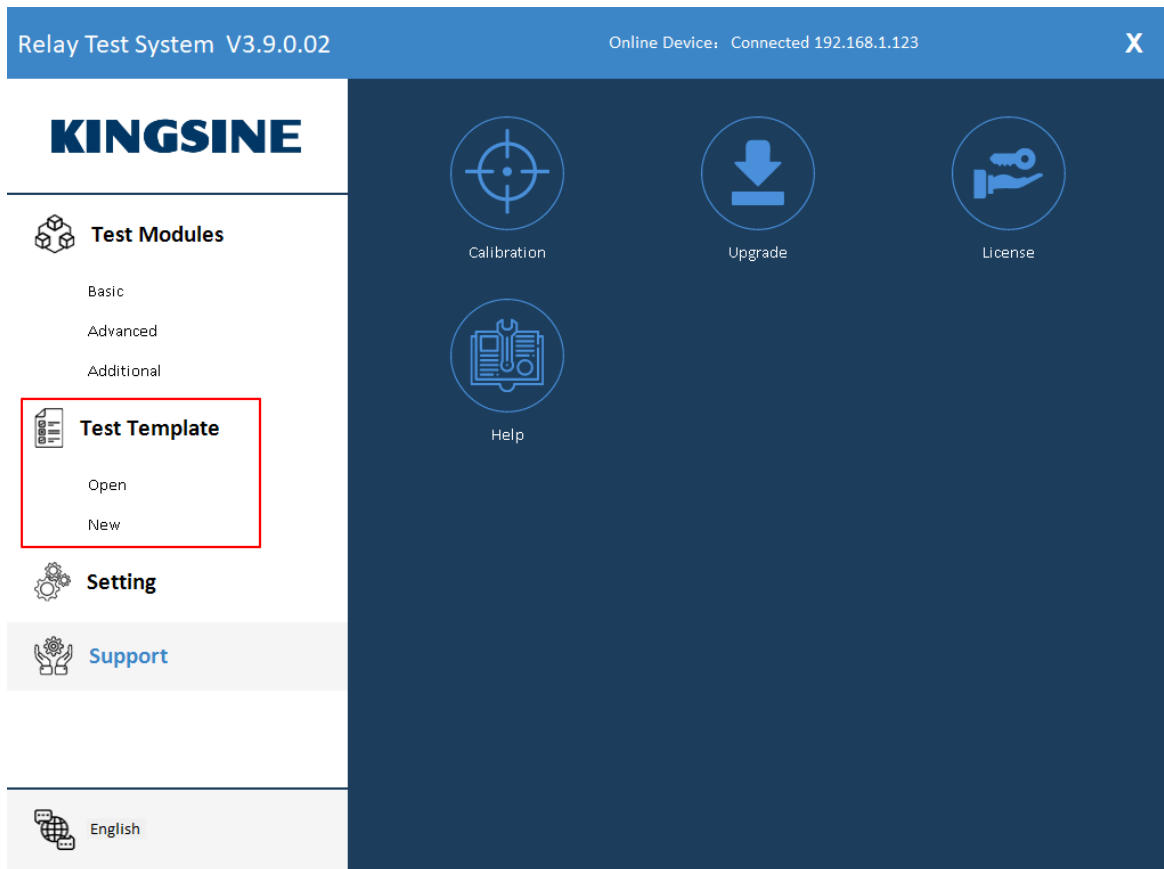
Relay Test System V3.9.0.02

Online Device：Connected 192.168.1.123

X

KINGSINE

Test Modules

Basic

Advanced

Additional

Test Template

Open

New

Setting

Support

English

Calibration

Upgrade

License

Help